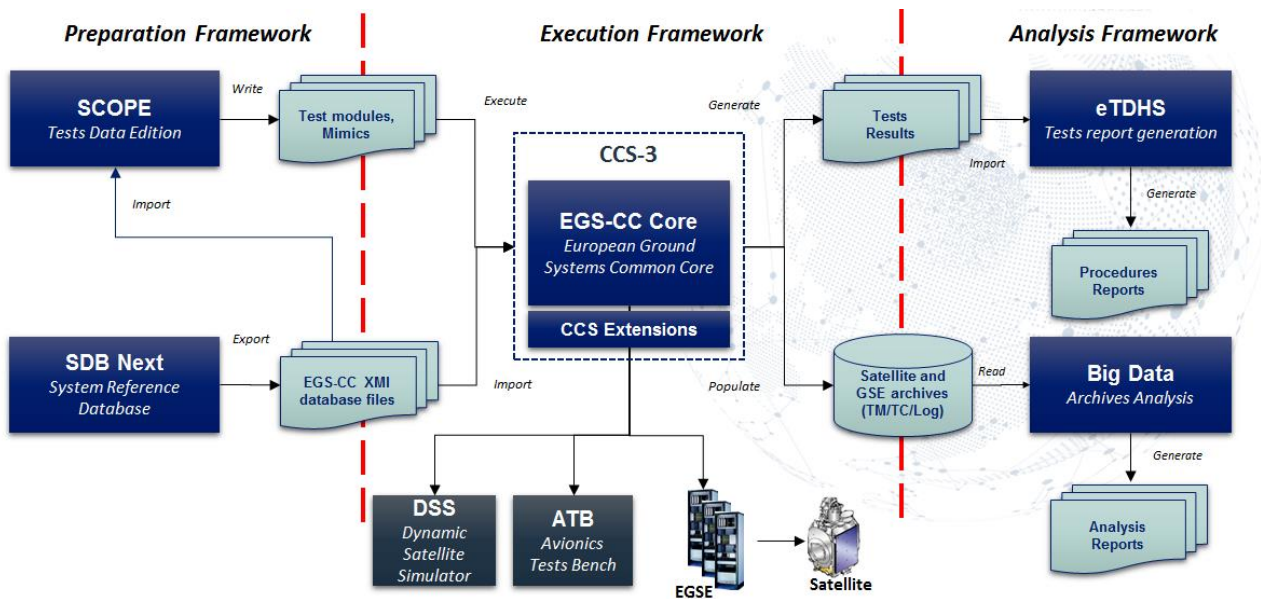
Preparation Framework

Execution Framework

Analysis Framework

SCOPE
Tests Data Edition

Write

Test modules, Mimics

Execute

Import

CCS-3

EGS-CC Core
European Ground Systems Common Core

CCS Extensions

Generate

Tests Results

Import

eTDHS
Tests report generation

Generate

Procedures Reports

SDB Next
System Reference Database

Export

EGS-CC XMI database files

Import

Populate

Satellite and GSE archives (TM/TC/Log)

Read

Big Data
Archives Analysis

Generate

Analysis Reports

DSS
Dynamic Satellite Simulator

ATB
Avionics Tests Bench

EGSE

Satellite